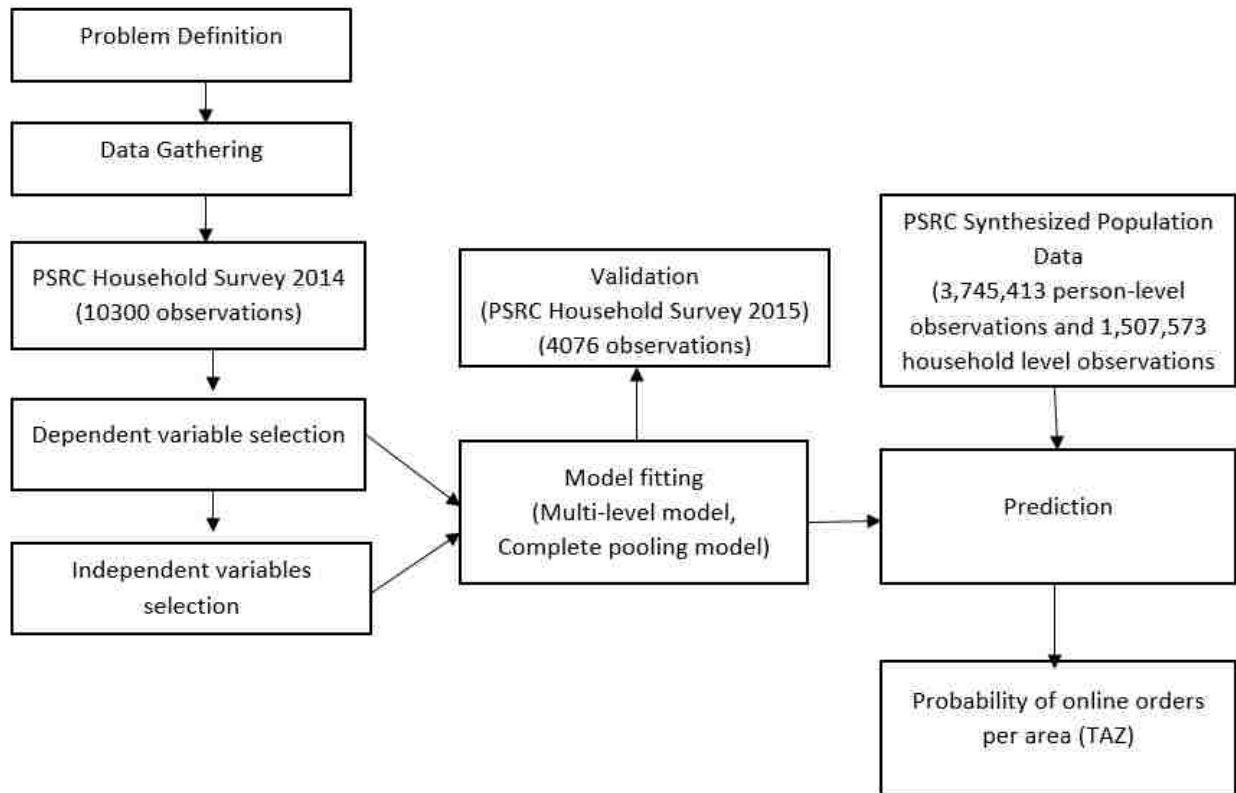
Problem Definition

Data Gathering

PSRC Household Survey 2014
(10300 observations)

Dependent variable selection

Independent variables selection

Validation
(PSRC Household Survey 2015)
(4076 observations)

Model fitting
(Multi-level model, Complete pooling model)

PSRC Synthesized Population Data
(3,745,413 person-level observations and 1,507,573 household level observations

Prediction

Probability of online orders per area (TAZ)